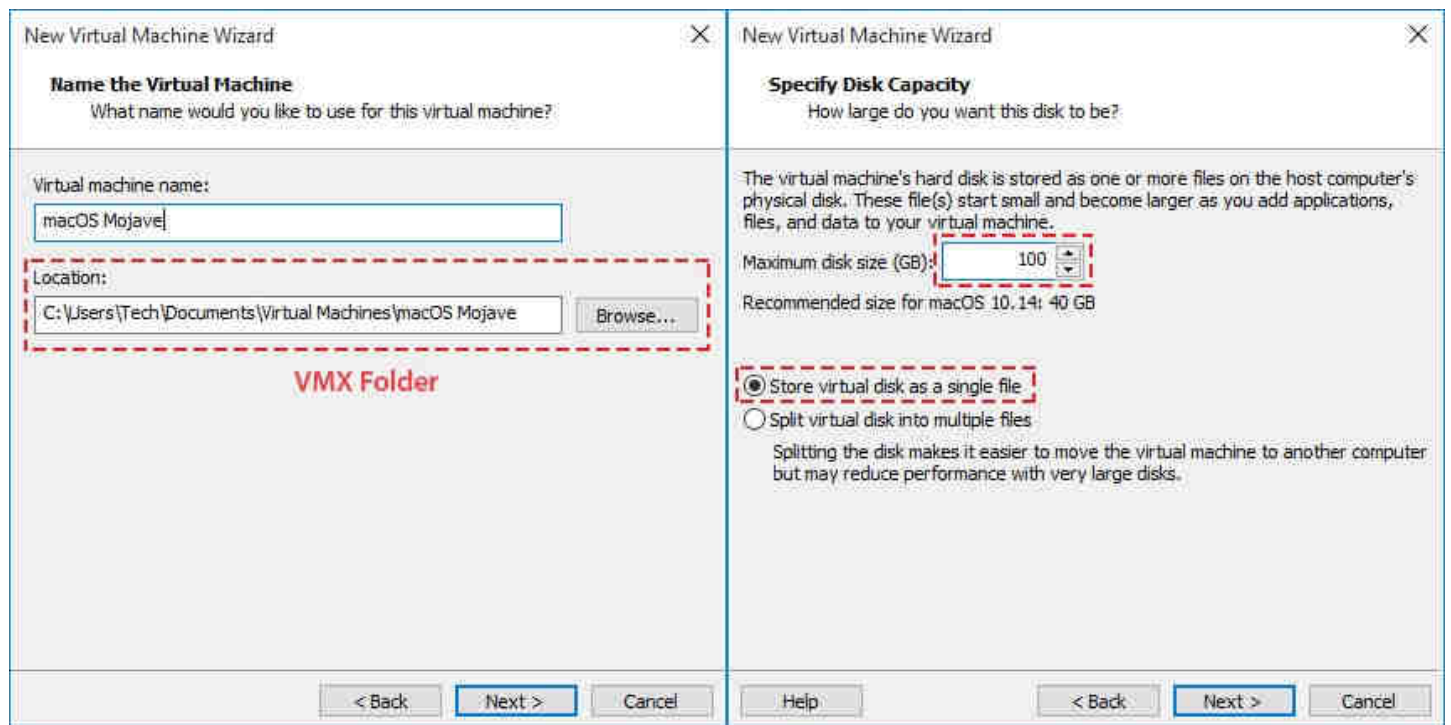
New Virtual Machine Wizard

Name the Virtual Machine
What name would you like to use for this virtual machine?

Virtual machine name:
macOS Mojave

Location:
C:\Users\Tech\Documents\Virtual Machines\macOS Mojave
Browse...

VMX Folder

< Back
Next >
Cancel

New Virtual Machine Wizard

Specify Disk Capacity
How large do you want this disk to be?

The virtual machine's hard disk is stored as one or more files on the host computer's physical disk. These file(s) start small and become larger as you add applications, files, and data to your virtual machine.

Maximum disk size (GB): 100

Recommended size for macOS 10.14: 40 GB

Store virtual disk as a single file
Split virtual disk into multiple files
Splitting the disk makes it easier to move the virtual machine to another computer but may reduce performance with very large disks.

Help
< Back
Next >
Cancel